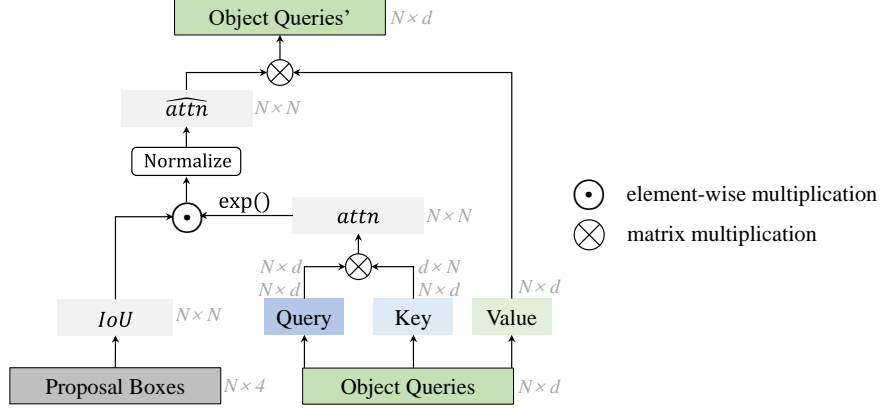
Object Queries' $N \times d$

$\widehat{attn}$ $N \times N$

Normalize

exp()

$attn$ $N \times N$

$N \times d$

$d \times N$

$N \times d$

$N \times d$

$N \times d$

$IoU$ $N \times N$

Query

Key

Value

Proposal Boxes $N \times 4$

Object Queries $N \times d$

element-wise multiplication

matrix multiplication